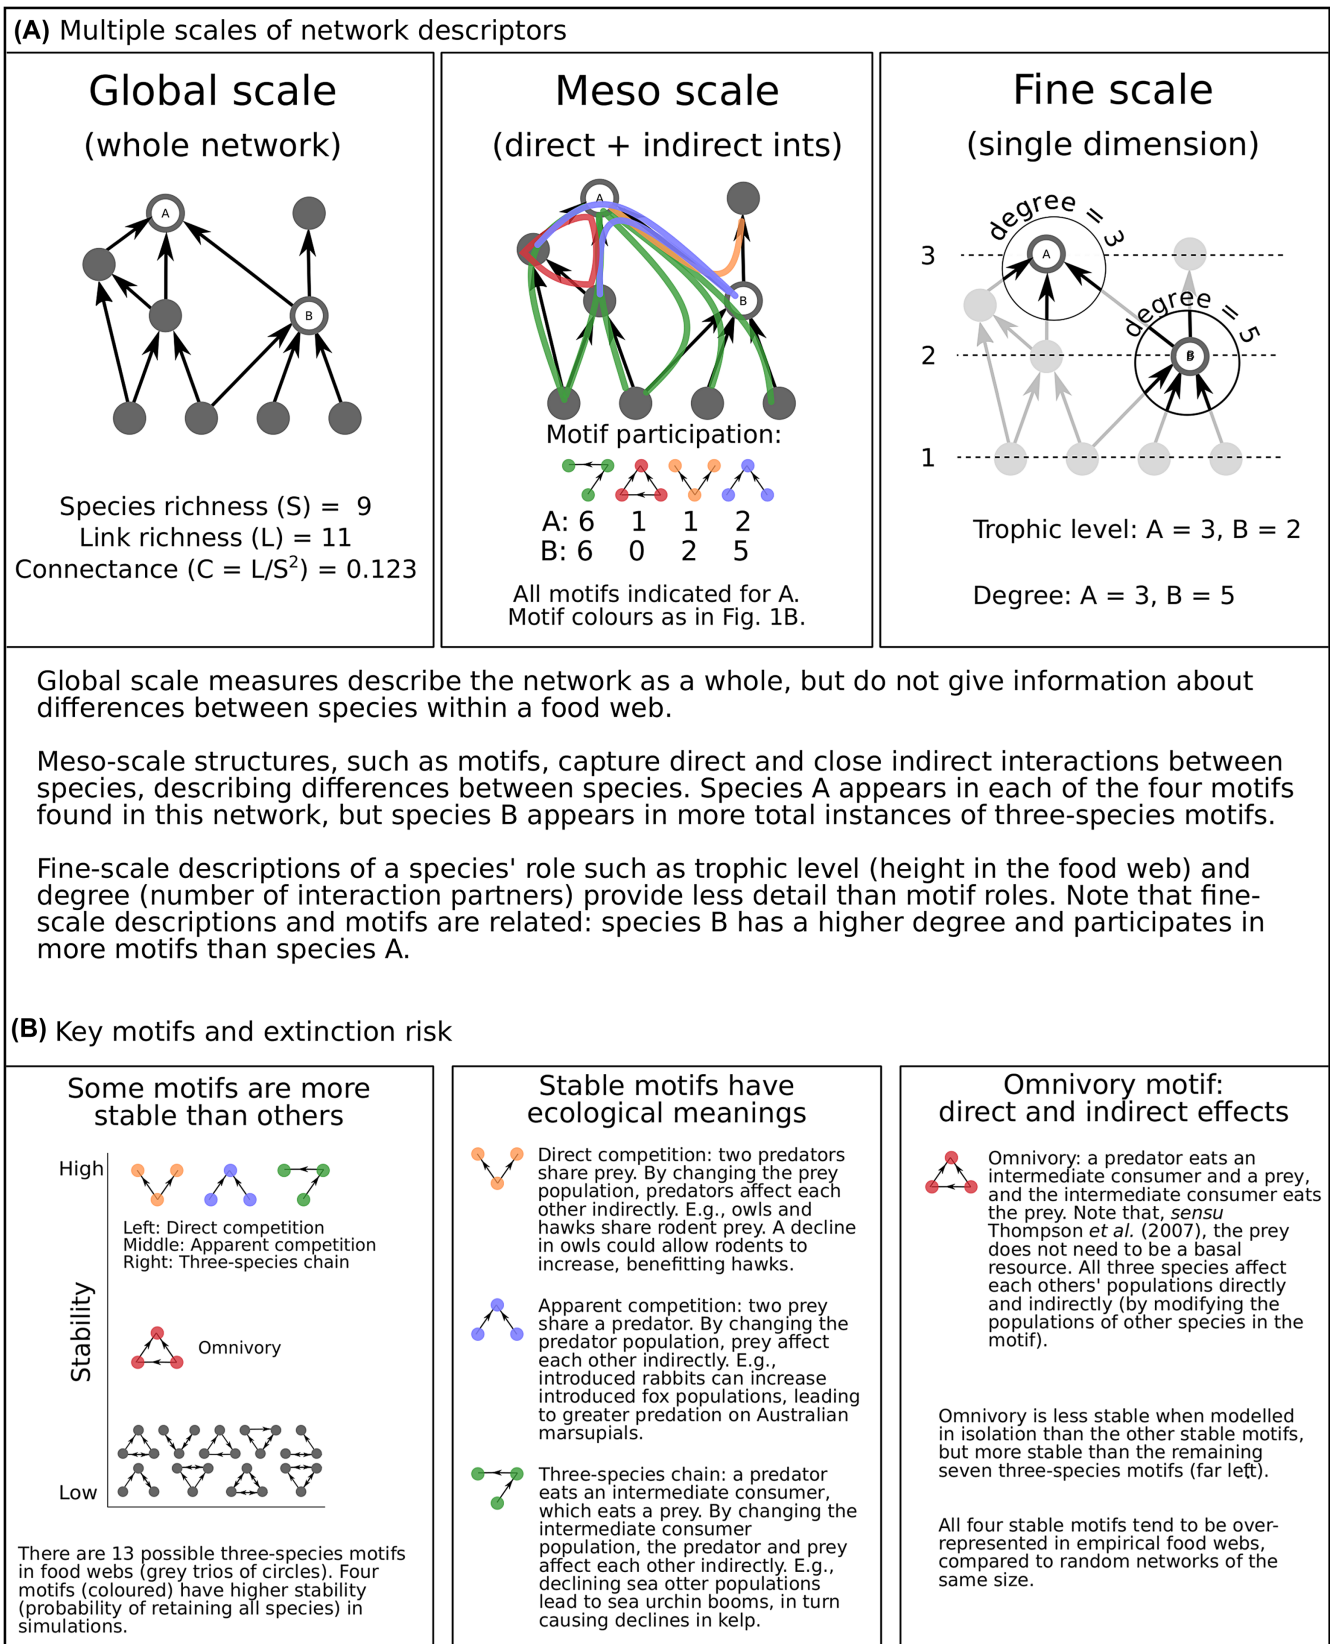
(A) Multiple scales of network descriptors

Global scale
(whole network)

A

B

Species richness (S) = 9
Link richness (L) = 11
Connectance (C = L/S$^2$) = 0.123

Meso scale
(direct + indirect ints)

A

B

Motif participation:

| | | | | |
|---|---|---|---|---|
| A: | 6 | 1 | 1 | 2 |
| B: | 6 | 0 | 2 | 5 |

All motifs indicated for A.
Motif colours as in Fig. 1B.

Fine scale
(single dimension)

degree = 3

degree = 5

3

2

1

A

B

Trophic level: A = 3, B = 2

Degree: A = 3, B = 5

Global scale measures describe the network as a whole, but do not give information about differences between species within a food web.

Meso-scale structures, such as motifs, capture direct and close indirect interactions between species, describing differences between species. Species A appears in each of the four motifs found in this network, but species B appears in more total instances of three-species motifs.

Fine-scale descriptions of a species' role such as trophic level (height in the food web) and degree (number of interaction partners) provide less detail than motif roles. Note that fine-scale descriptions and motifs are related: species B has a higher degree and participates in more motifs than species A.

(B) Key motifs and extinction risk

Some motifs are more stable than others

High

Left: Direct competition
Middle: Apparent competition
Right: Three-species chain

Stability

Omnivory

Low

There are 13 possible three-species motifs in food webs (grey trios of circles). Four motifs (coloured) have higher stability (probability of retaining all species) in simulations.

Stable motifs have ecological meanings

Direct competition: two predators share prey. By changing the prey population, predators affect each other indirectly. E.g., owls and hawks share rodent prey. A decline in owls could allow rodents to increase, benefitting hawks.

Apparent competition: two prey share a predator. By changing the predator population, prey affect each other indirectly. E.g., introduced rabbits can increase introduced fox populations, leading to greater predation on Australian marsupials.

Three-species chain: a predator eats an intermediate consumer, which eats a prey. By changing the intermediate consumer population, the predator and prey affect each other indirectly. E.g., declining sea otter populations lead to sea urchin booms, in turn causing declines in kelp.

Omnivory motif:
direct and indirect effects

Omnivory: a predator eats an intermediate consumer and a prey, and the intermediate consumer eats the prey. Note that, sensu Thompson et al. (2007), the prey does not need to be a basal resource. All three species affect each others' populations directly and indirectly (by modifying the populations of other species in the motif).

Omnivory is less stable when modelled in isolation than the other stable motifs, but more stable than the remaining seven three-species motifs (far left).

All four stable motifs tend to be over-represented in empirical food webs, compared to random networks of the same size.